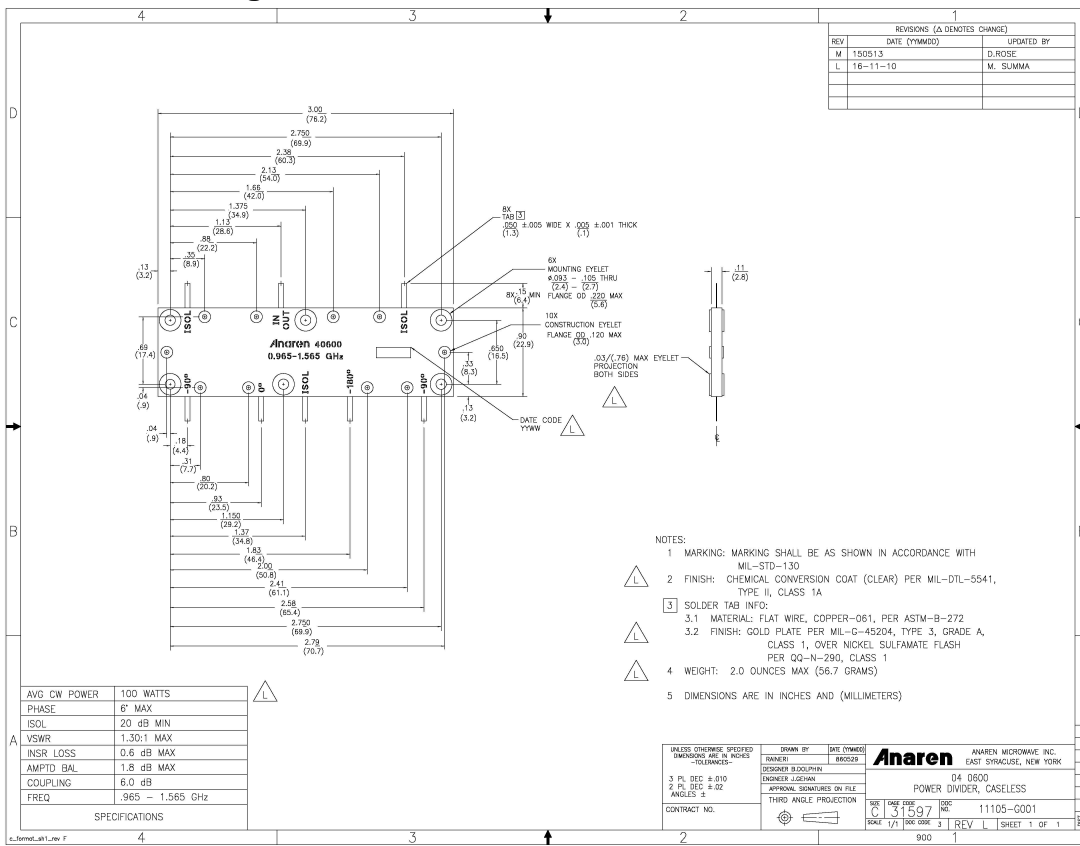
4 3 2 1

REVISIONS (Δ DENOTES CHANGE)

| REV | DATE (YYMMDD) | UPDATED BY |
|---|---|---|
| M | 150513 | D.ROSE |
| L | 16-11-10 | M. SUMMA |

D

3.00 (76.2)
2.750 (69.9)
2.38 (60.3)
2.13 (54.0)
1.66 (42.0)
1.375 (34.9)
1.13 (28.6)
.88 (22.2)
.35 (8.9)
.13 (3.2)

8X TAB 3 .050 ±.005 WIDE X .005 ±.001 THICK (1.3) (.1)

6X MOUNTING EYELET ⌀.093 - .105 THRU (2.4) - (2.7) 8X .15 MIN (6.4) FLANGE OD .220 MAX (5.6)

10X CONSTRUCTION EYELET FLANGE OD .120 MAX (3.0)

.11 (2.8)

C

.69 (17.4)

ISOL IN OUT ISOL

Anaren 40600
0.965-1.565 GHz

.650 (16.5)
.90 (22.9)
.33 (8.3)

.03/(.76) MAX EYELET PROJECTION BOTH SIDES

L

.04 (.9)

-90° 0° ISOL -180° -90°

.13 (3.2)

DATE CODE YYWW L

.04 (.9)
.18 (4.4)
.31 (7.7)
.80 (20.2)
.93 (23.5)
1.150 (29.2)
1.37 (34.8)
1.83 (46.4)
2.00 (50.8)
2.41 (61.1)
2.58 (65.4)
2.750 (69.9)
2.79 (70.7)

B

NOTES:
1 MARKING: MARKING SHALL BE AS SHOWN IN ACCORDANCE WITH MIL-STD-130
L 2 FINISH: CHEMICAL CONVERSION COAT (CLEAR) PER MIL-DTL-5541, TYPE II, CLASS 1A
3 SOLDER TAB INFO:
3.1 MATERIAL: FLAT WIRE, COPPER-061, PER ASTM-B-272
L 3.2 FINISH: GOLD PLATE PER MIL-G-45204, TYPE 3, GRADE A, CLASS 1, OVER NICKEL SULFAMATE FLASH PER QQ-N-290, CLASS 1
L 4 WEIGHT: 2.0 OUNCES MAX (56.7 GRAMS)

5 DIMENSIONS ARE IN INCHES AND (MILLIMETERS)

A

| AVG CW POWER | 100 WATTS |
|---|---|
| PHASE | 6° MAX |
| ISOL | 20 dB MIN |
| VSWR | 1.30:1 MAX |
| INSR LOSS | 0.6 dB MAX |
| AMPTD BAL | 1.8 dB MAX |
| COUPLING | 6.0 dB |
| FREQ | .965 - 1.565 GHz |
| SPECIFICATIONS | |

L

UNLESS OTHERWISE SPECIFIED DIMENSIONS ARE IN INCHES -TOLERANCES-
3 PL DEC ±.010
2 PL DEC ±.02
ANGLES ±
CONTRACT NO.

DRAWN BY RAINERI DATE (YYMMDD) 860529
DESIGNER B.DOLPHIN
ENGINEER J.GEHAN
APPROVAL SIGNATURES ON FILE
THIRD ANGLE PROJECTION

Anaren ANAREN MICROWAVE INC. EAST SYRACUSE, NEW YORK
04 0600
POWER DIVIDER, CASELESS
SIZE C CAGE CODE 31597 DOC NO. 11105-C001
SCALE 1/1 DOC CODE 3 REV L SHEET 1 OF 1
900

c_format_sh1_rev F 4 3 2 1